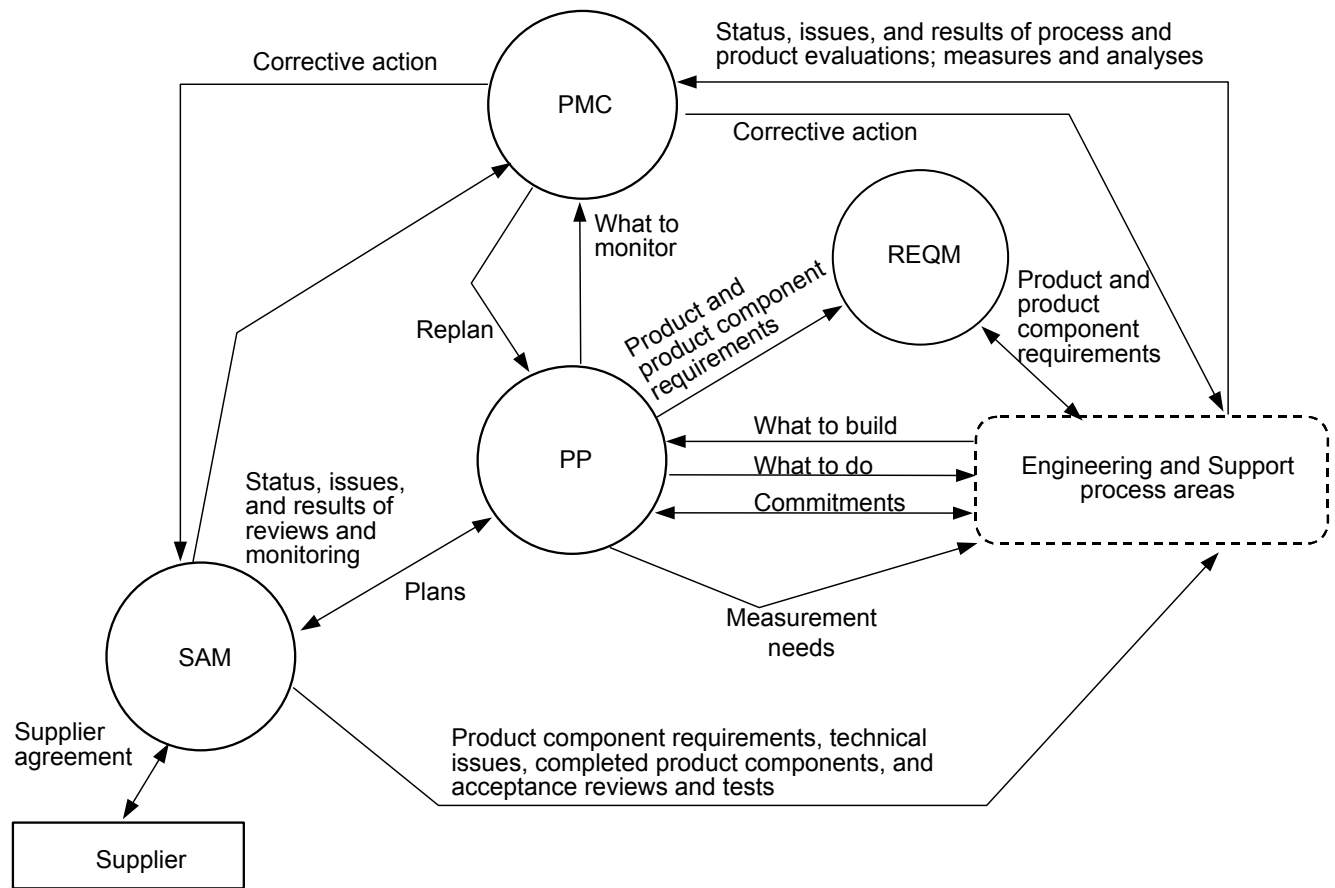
Corrective action

PMC

Status, issues, and results of process and product evaluations; measures and analyses

Corrective action

What to monitor

REQM

Product and product component requirements

Product and product component requirements

Replan

PP

What to build

What to do

Commitments

Engineering and Support process areas

Status, issues, and results of reviews and monitoring

Plans

Measurement needs

SAM

Supplier agreement

Product component requirements, technical issues, completed product components, and acceptance reviews and tests

Supplier